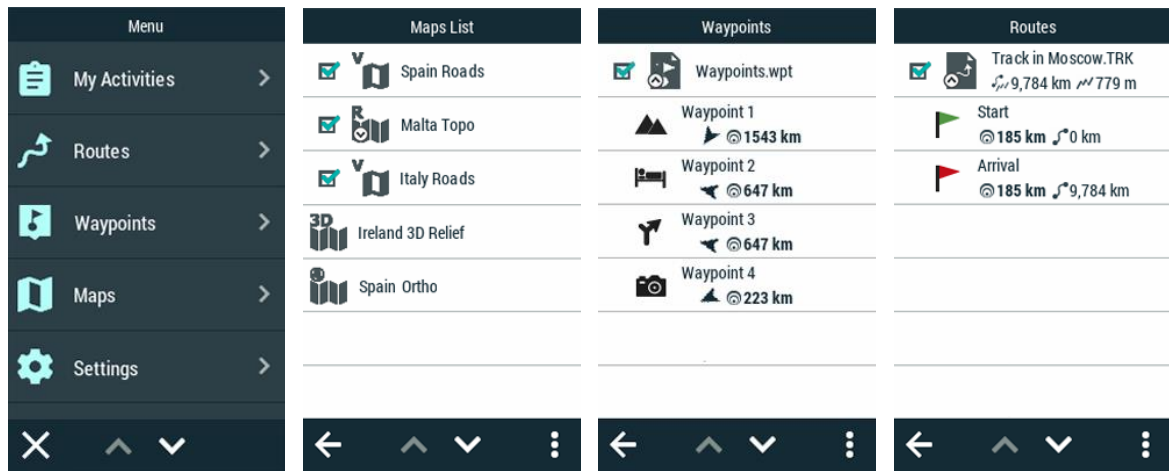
Menu

My Activities

Routes

Waypoints

Maps

Settings

Maps List

V Spain Roads

R Malta Topo

V Italy Roads

3D Ireland 3D Relief

Spain Ortho

Waypoints

Waypoints.wpt

Waypoint 1
1543 km

Waypoint 2
647 km

Waypoint 3
647 km

Waypoint 4
223 km

Routes

Track in Moscow.TRK
9,784 km 779 m

Start
185 km 0 km

Arrival
185 km 9,784 km